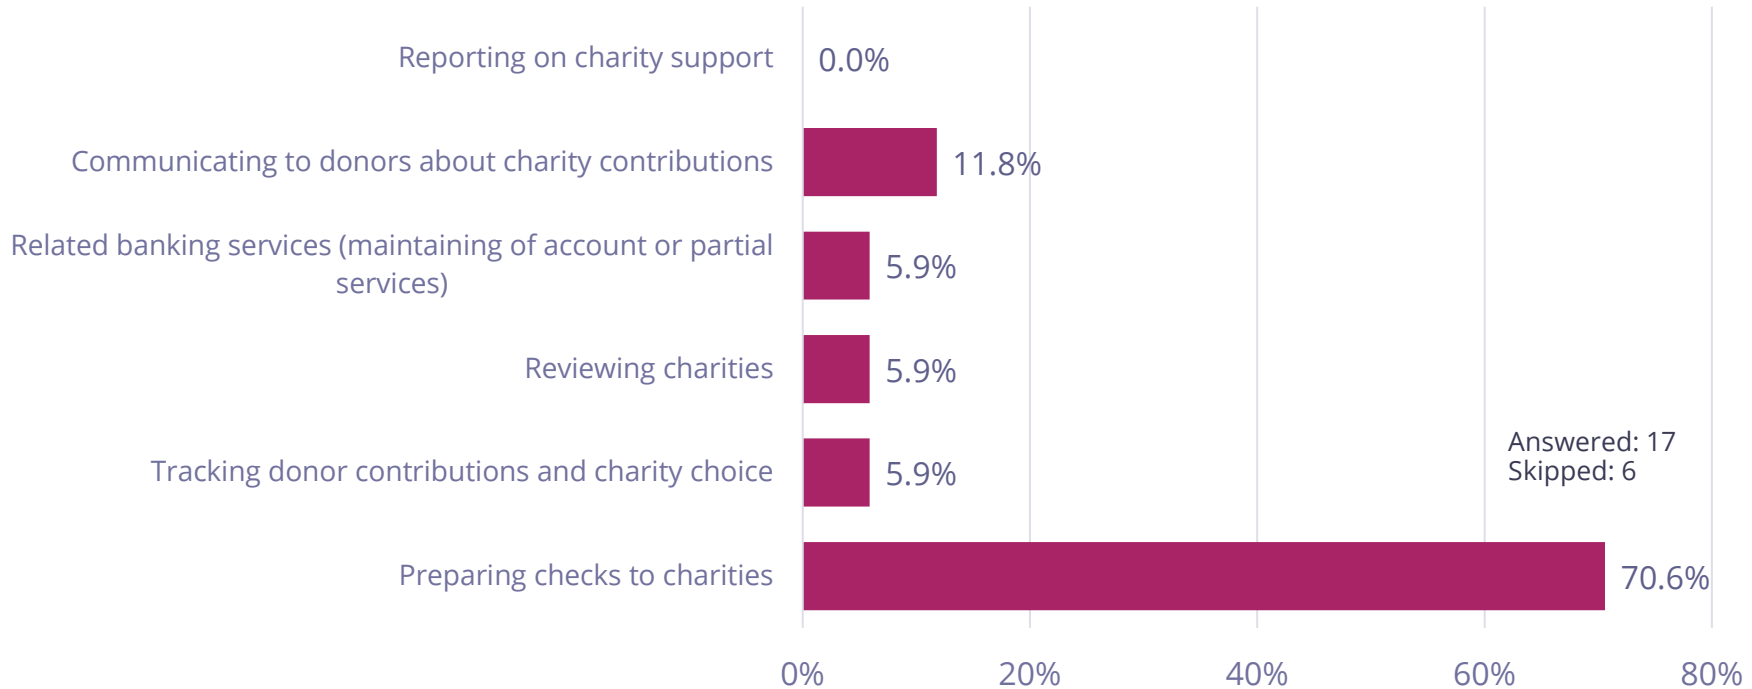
Reporting on charity support 0.0%

Communicating to donors about charity contributions 11.8%

Related banking services (maintaining of account or partial services) 5.9%

Reviewing charities 5.9%

Tracking donor contributions and charity choice 5.9%

Preparing checks to charities 70.6%

Answered: 17
Skipped: 6

0% 20% 40% 60% 80%